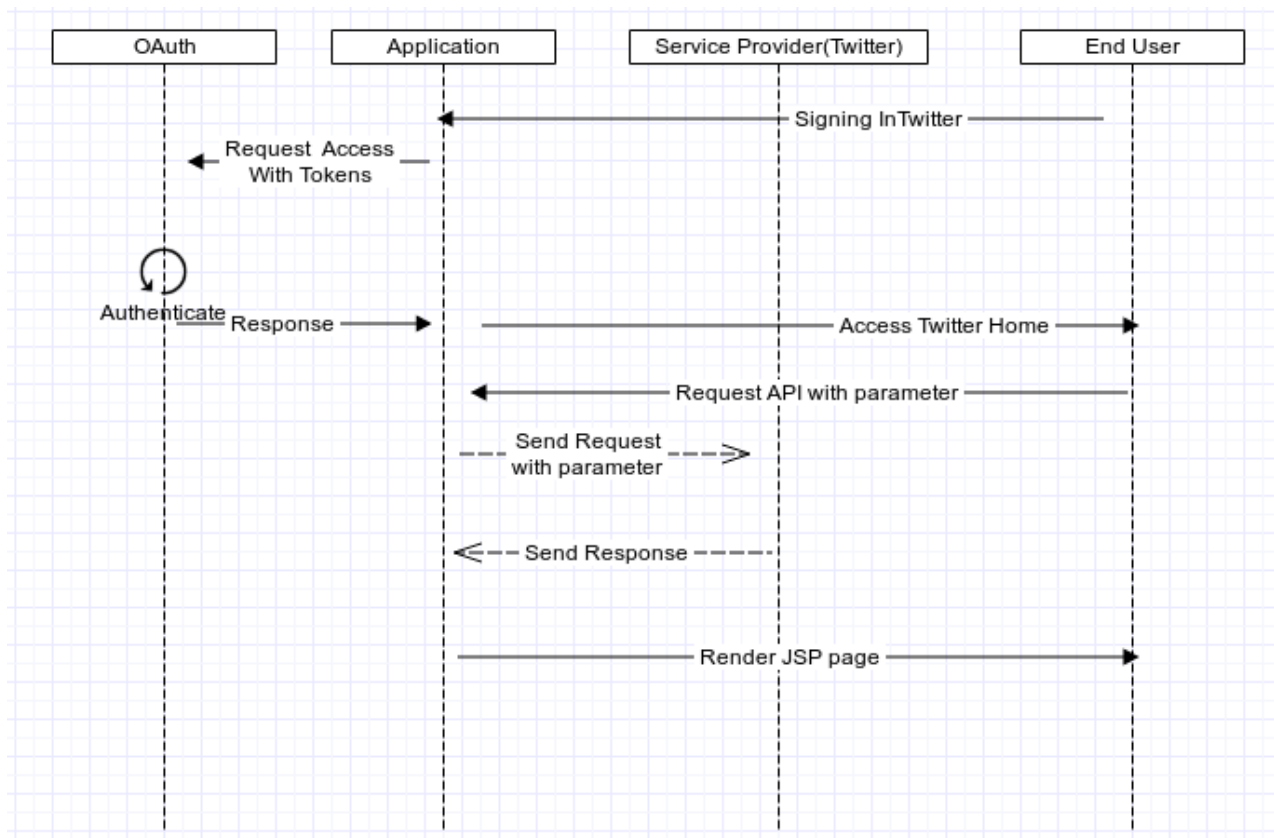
OAuth

Application

Service Provider(Twitter)

End User

Signing InTwitter

Request Access With Tokens

Authenticate

Response

Access Twitter Home

Request API with parameter

Send Request with parameter

Send Response

Render JSP page